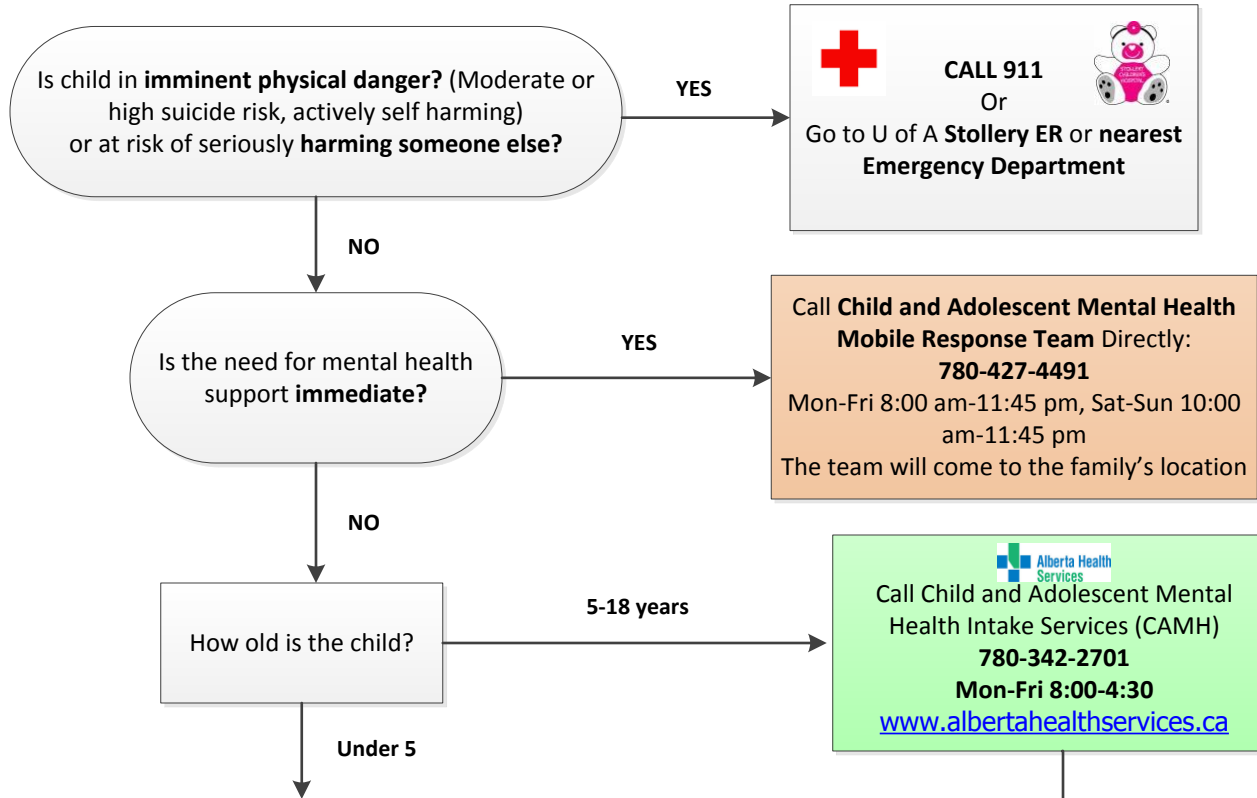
Is child in **imminent physical danger?** (Moderate or high suicide risk, actively self harming) or at risk of seriously **harming someone else?**

YES

**CALL 911**
Or
Go to U of A **Stollery ER** or **nearest Emergency Department**

NO

Is the need for mental health support **immediate?**

YES

Call **Child and Adolescent Mental Health Mobile Response Team** Directly:
**780-427-4491**
Mon-Fri 8:00 am-11:45 pm, Sat-Sun 10:00 am-11:45 pm
The team will come to the family's location

NO

How old is the child?

5-18 years

Alberta Health Services
Call Child and Adolescent Mental Health Intake Services (CAMH)
**780-342-2701**
**Mon-Fri 8:00-4:30**
www.albertahealthservices.ca

Under 5